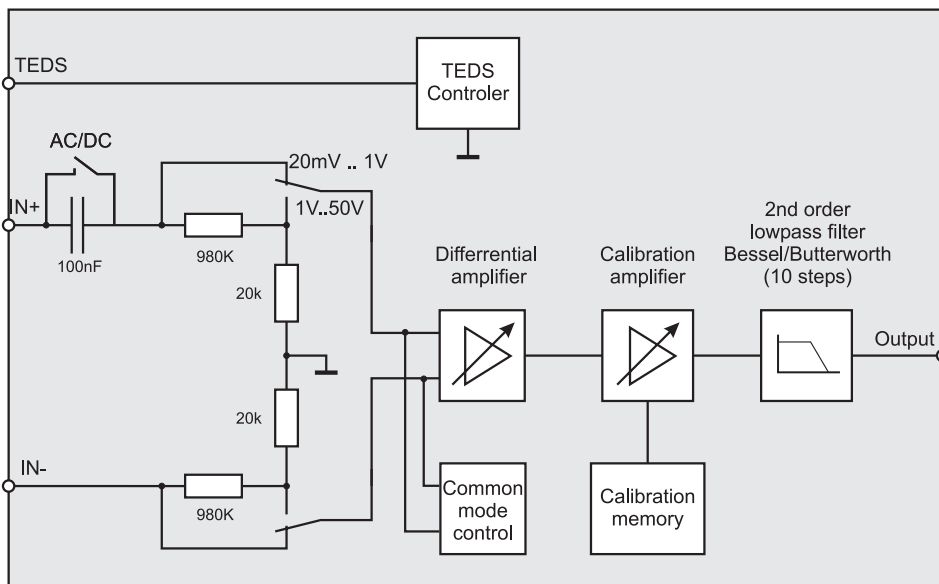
TEDS

TEDS Controler

AC/DC

20mV .. 1V

IN+

1V..50V

100nF

980K

20k

20k

IN-

980K

Differrential amplifier

Calibration amplifier

2nd order lowpass filter Bessel/Butterworth (10 steps)

Output

Common mode control

Calibration memory